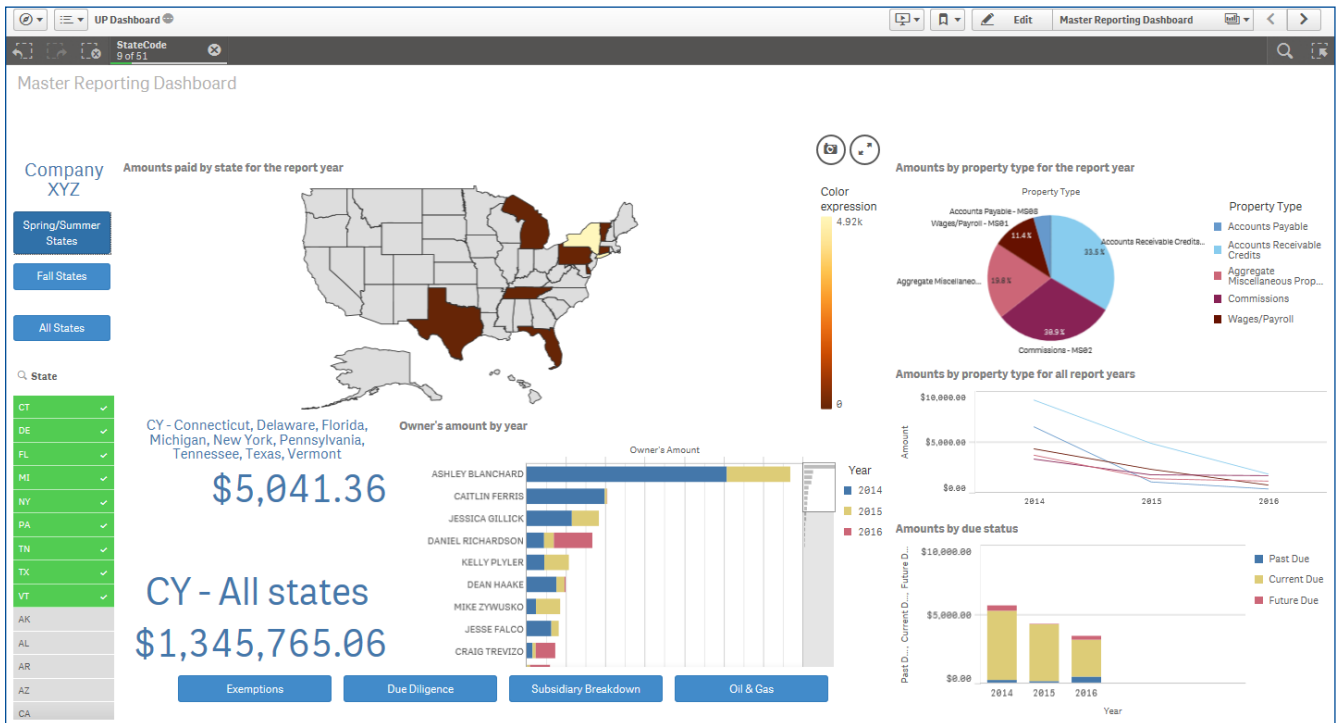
UP Dashboard

Edit

Master Reporting Dashboard

StateCode
9 of 51

Master Reporting Dashboard

Company XYZ

Spring/Summer States

Fall States

All States

State

CT
DE
FL
MI
NY
PA
TN
TX
VT
AK
AL
AR
AZ
CA

Amounts paid by state for the report year

Color expression
4.92k
0

CY - Connecticut, Delaware, Florida, Michigan, New York, Pennsylvania, Tennessee, Texas, Vermont

$5,041.36

CY - All states

$1,345,765.06

Owner's amount by year

Owner's Amount

ASHLEY BLANCHARD
CAITLIN FERRIS
JESSICA GILLICK
DANIEL RICHARDSON
KELLY PLYLER
DEAN HAAKE
MIKE ZYWUSKO
JESSE FALCO
CRAIG TREVIZO

Year
2014
2015
2016

Exemptions

Due Diligence

Subsidiary Breakdown

Oil & Gas

Amounts by property type for the report year

Property Type

Accounts Payable - MS05
Wages/Payroll - MS01
11.4%
Accounts Receivable Credits...
33.5%
Aggregate Miscellaneo...
19.8%
30.9%
Commissions - MS02

Property Type
Accounts Payable
Accounts Receivable Credits
Aggregate Miscellaneous Prop...
Commissions
Wages/Payroll

Amounts by property type for all report years

$10,000.00
$5,000.00
$0.00
Amount
2014
2015
2016

Amounts by due status

$10,000.00
$5,000.00
$0.00
Past D..., Current D..., Future D...
2014
2015
2016
Year

Past Due
Current Due
Future Due